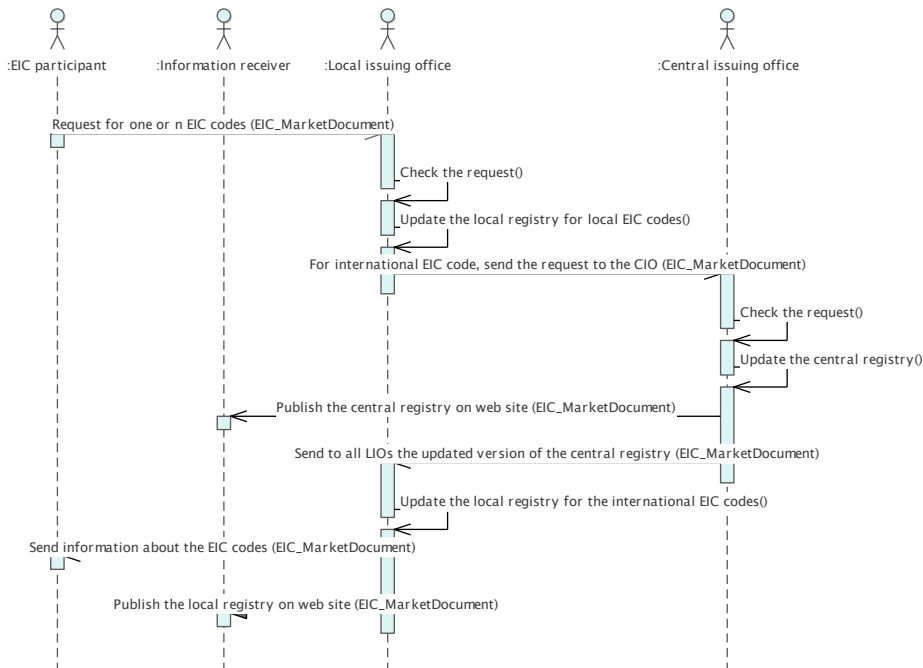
:EIC participant

:Information receiver

:Local issuing office

:Central issuing office

Request for one or n EIC codes (EIC_MarketDocument)

Check the request()

Update the local registry for local EIC codes()

For international EIC code, send the request to the CIO (EIC_MarketDocument)

Check the request()

Update the central registry()

Publish the central registry on web site (EIC_MarketDocument)

Send to all LIOs the updated version of the central registry (EIC_MarketDocument)

Update the local registry for the international EIC codes()

Send information about the EIC codes (EIC_MarketDocument)

Publish the local registry on web site (EIC_MarketDocument)